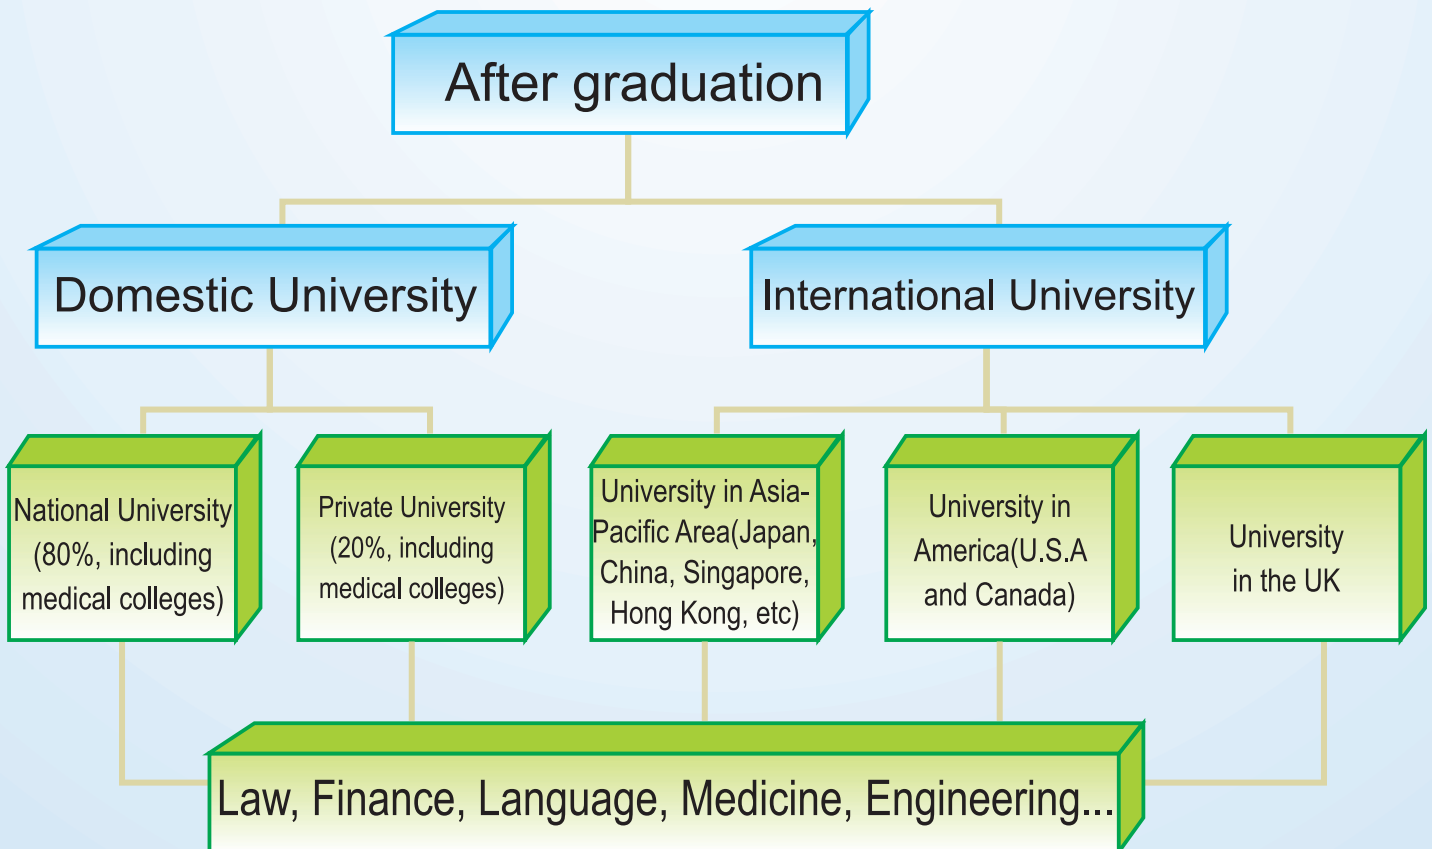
After graduation

Domestic University

International University

National University (80%, including medical colleges)

Private University (20%, including medical colleges)

University in Asia-Pacific Area(Japan, China, Singapore, Hong Kong, etc)

University in America(U.S.A and Canada)

University in the UK

Law, Finance, Language, Medicine, Engineering...